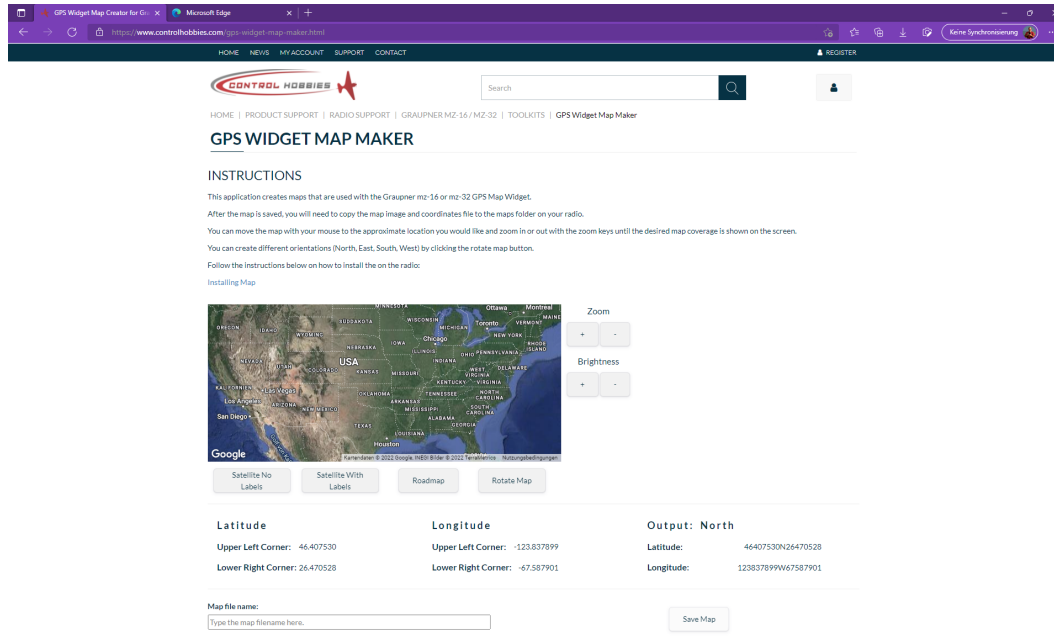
GPS Widget Map Creator for Gr... Microsoft Edge

https://www.controlhobbies.com/gps-widget-map-maker.html

Keine Synchronisierung

HOME NEWS MY ACCOUNT SUPPORT CONTACT

REGISTER

CONTROL HOBBIES

Search

HOME | PRODUCT SUPPORT | RADIO SUPPORT | GRAUPNER MZ-16 / MZ-32 | TOOLKITS | GPS Widget Map Maker

GPS WIDGET MAP MAKER

INSTRUCTIONS

This application creates maps that are used with the Graupner mz-16 or mz-32 GPS Map Widget.

After the map is saved, you will need to copy the map image and coordinates file to the maps folder on your radio.

You can move the map with your mouse to the approximate location you would like and zoom in or out with the zoom keys until the desired map coverage is shown on the screen.

You can create different orientations (North, East, South, West) by clicking the rotate map button.

Follow the instructions below on how to install the on the radio:

Installing Map

MINNESOTA Ottawa Montreal MAINE OREGON IDAHO SOUTH DAKOTA WISCONSIN MICHIGAN Toronto VERMONT WYOMING NEW YORK IOWA Chicago NEBRASKA RHODE ISLAND NEVADA UTAH ILLINOIS OHIO PENNSYLVANIA USA INDIANA COLORADO KANSAS MISSOURI WEST VIRGINIA DELAWARE KENTUCKY VIRGINIA CALIFORNIA Las Vegas OKLAHOMA TENNESSEE NORTH CAROLINA Los Angeles ARIZONA ARKANSAS NEW MEXICO MISSISSIPPI SOUTH CAROLINA San Diego ALABAMA GEORGIA TEXAS LOUISIANA Houston

Google Kartendaten © 2022 Google, INEGI Bilder © 2022 TerraMetrics Nutzungsbedingungen

Zoom

+ -

Brightness

+ -

Satellite No Labels

Satellite With Labels

Roadmap

Rotate Map

Latitude

Upper Left Corner: 46.407530

Lower Right Corner: 26.470528

Longitude

Upper Left Corner: -123.837899

Lower Right Corner: -67.587901

Output: North

Latitude: 46407530N26470528

Longitude: 123837899W67587901

Map file name:

Type the map filename here.

Save Map